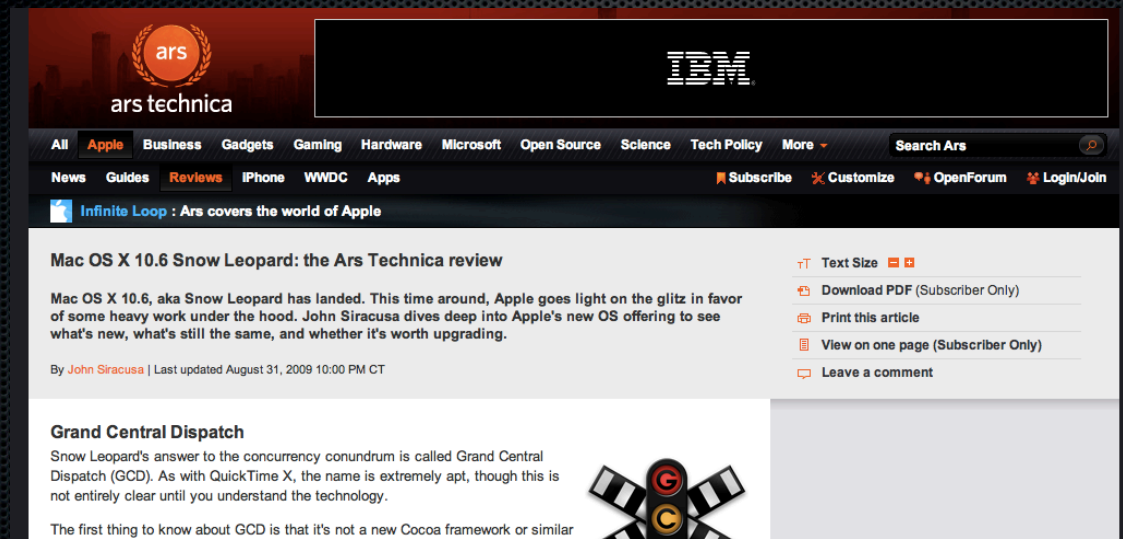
ars
ars technica

IBM

All Apple Business Gadgets Gaming Hardware Microsoft Open Source Science Tech Policy More

Search Ars

News Guides Reviews iPhone WWDC Apps

Subscribe Customize OpenForum Login/Join

Infinite Loop : Ars covers the world of Apple

Mac OS X 10.6 Snow Leopard: the Ars Technica review

Mac OS X 10.6, aka Snow Leopard has landed. This time around, Apple goes light on the glitz in favor of some heavy work under the hood. John Siracusa dives deep into Apple's new OS offering to see what's new, what's still the same, and whether it's worth upgrading.

By John Siracusa | Last updated August 31, 2009 10:00 PM CT

Text Size
Download PDF (Subscriber Only)
Print this article
View on one page (Subscriber Only)
Leave a comment

Grand Central Dispatch

Snow Leopard's answer to the concurrency conundrum is called Grand Central Dispatch (GCD). As with QuickTime X, the name is extremely apt, though this is not entirely clear until you understand the technology.

The first thing to know about GCD is that it's not a new Cocoa framework or similar

G
C